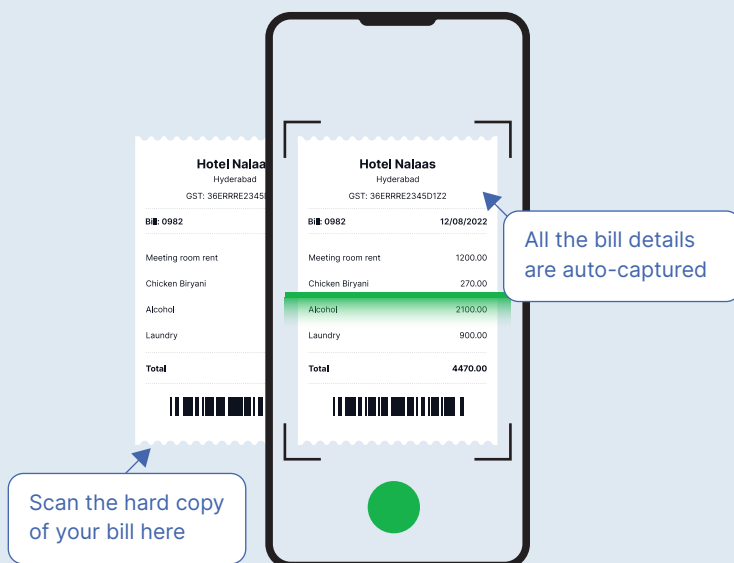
Hotel Nalaas
Hyderabad
GST: 36ERRRE2345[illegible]

Bill: 0982

Meeting room rent

Chicken Biryani

Alcohol

Laundry

Total

Hotel Nalaas
Hyderabad
GST: 36ERRRE2345D1Z2

Bill: 0982 12/08/2022

| | |
|---|---|
| Meeting room rent | 1200.00 |
| Chicken Biryani | 270.00 |
| Alcohol | 2100.00 |
| Laundry | 900.00 |
| Total | 4470.00 |

All the bill details are auto-captured

Scan the hard copy of your bill here